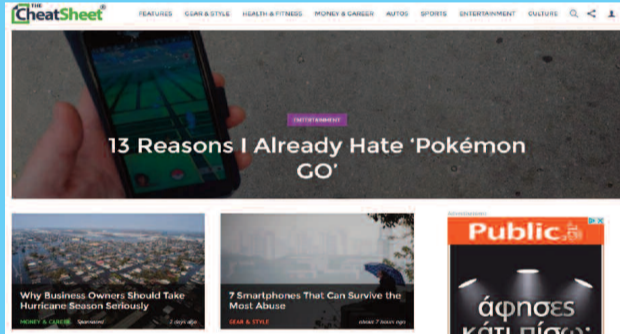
THE CheatSheet

FEATURES GEAR & STYLE HEALTH & FITNESS MONEY & CAREER AUTOS SPORTS ENTERTAINMENT CULTURE

ENTERTAINMENT

13 Reasons I Already Hate 'Pokémon GO'

Why Business Owners Should Take Hurricane Season Seriously

MONEY & CAREER Sponsored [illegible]

7 Smartphones That Can Survive the Most Abuse

GEAR & STYLE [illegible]

Advertisement

Public

άφησες

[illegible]